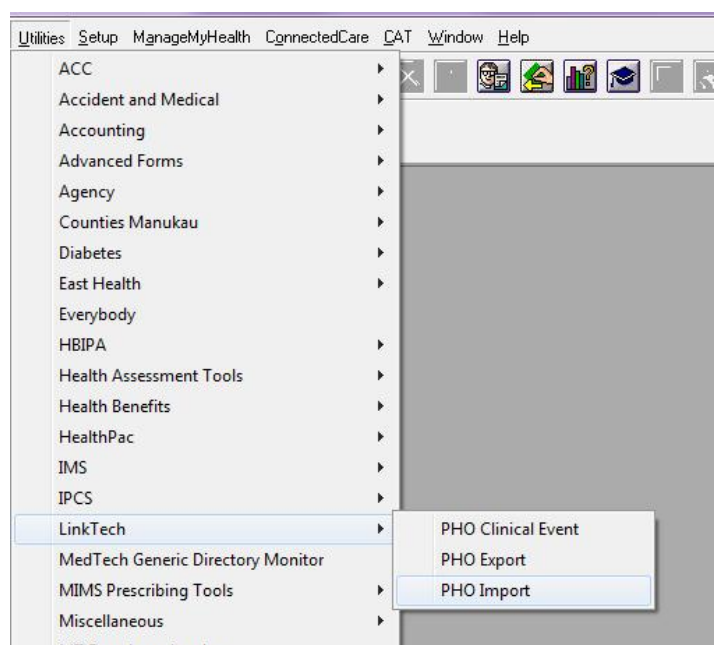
Utilities Setup ManageMyHealth ConnectedCare CAT Window Help

ACC
Accident and Medical
Accounting
Advanced Forms
Agency
Counties Manukau
Diabetes
East Health
Everybody
HBIPA
Health Assessment Tools
Health Benefits
HealthPac
IMS
IPCS
LinkTech
MedTech Generic Directory Monitor
MIMS Prescribing Tools
Miscellaneous

PHO Clinical Event
PHO Export
PHO Import